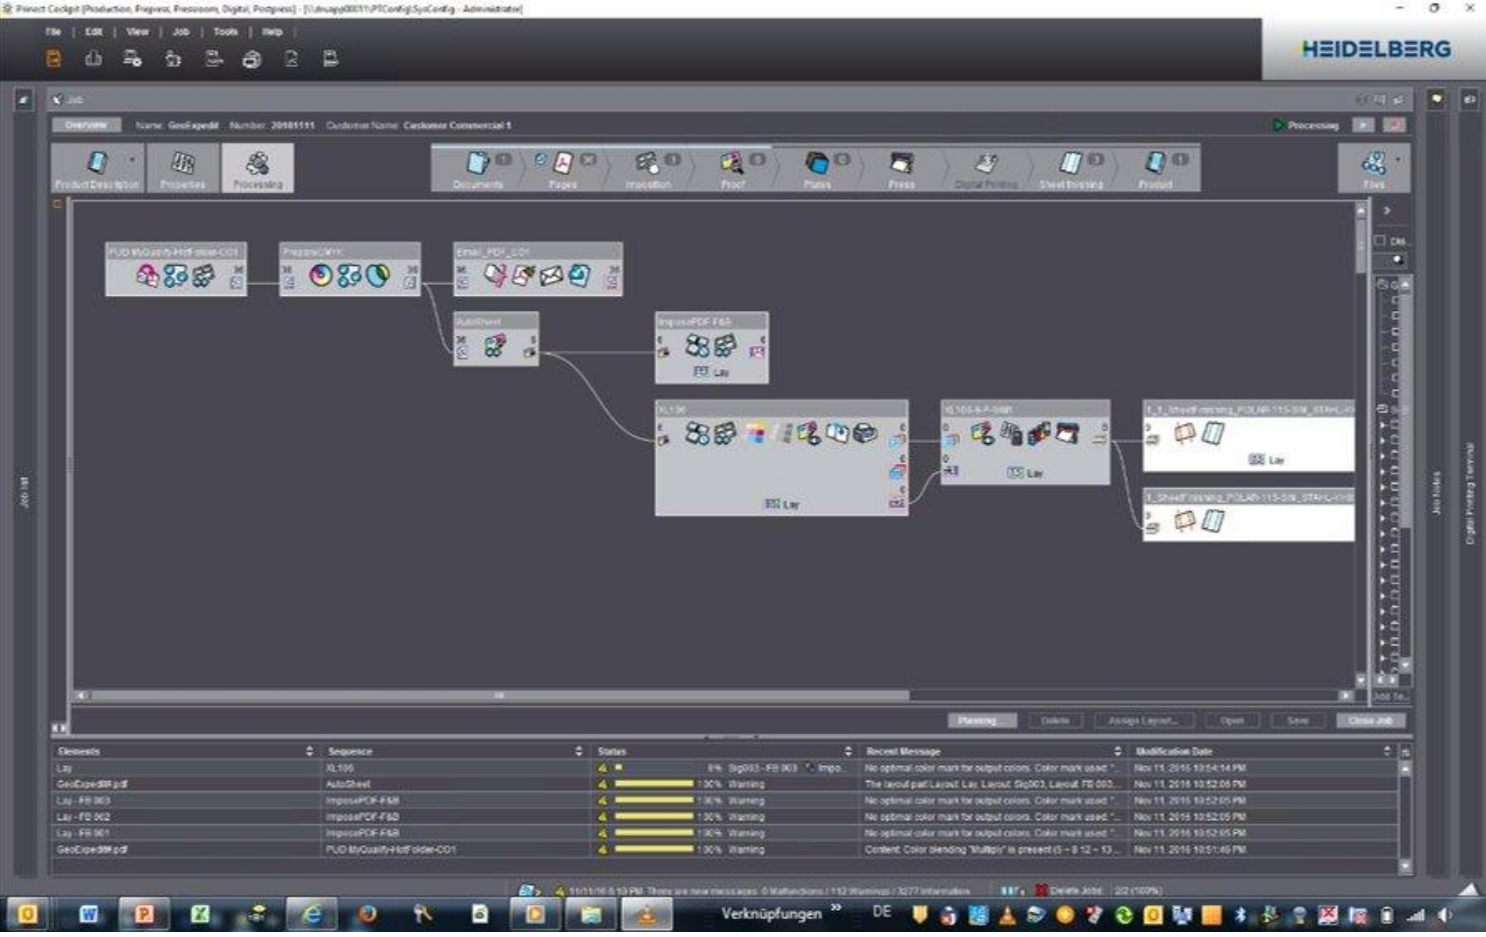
Prinect Cockpit [Production, Prepress, Pressroom, Digital, Postpress] - [\\dmsapp0001\PTConfig\SysConfig - Administrator]

File | Edit | View | Job | Tools | Help

HEIDELBERG

Job

Overview Name: GeoExpedit Number: 20161111 Customer Name: Customer Commercial 1

Processing

Product Description Properties Processing

Documents Pages Imposition Proof Plates Press Digital Printing Sheet finishing Product

Files

PUD MyQuality-HotFolder-CO1

PrepareCMYK

Email_PDF_CO1

AutoSheet

ImposePDF-F&B

Lay

XL106

Lay

XL105-6-P-SBR

Lay

1_1_Sheetfinishing_POLAR-115-SW_STAHL-KH

Lay

1_Sheetfinishing_POLAR-115-SW_STAHL-KH

Job list

Job Notes

Digital Printing Terminal

Planning Delete Assign Layout... Open Save Close Job

| Elements | Sequence | Status | Recent Message | Modification Date |
|---|---|---|---|---|
| Lay | XL106 | 6% Sig003 - FB 003 Impo... | No optimal color mark for output colors. Color mark used "... | Nov 11, 2016 10:54:14 PM |
| GeoExpedit.pdf | AutoSheet | 100% Warning | The layout part Layout: Lay, Layout: Sig003, Layout: FB 003... | Nov 11, 2016 10:52:06 PM |
| Lay - FB 003 | ImposePDF-F&B | 100% Warning | No optimal color mark for output colors. Color mark used "... | Nov 11, 2016 10:52:05 PM |
| Lay - FB 002 | ImposePDF-F&B | 100% Warning | No optimal color mark for output colors. Color mark used "... | Nov 11, 2016 10:52:05 PM |
| Lay - FB 001 | ImposePDF-F&B | 100% Warning | No optimal color mark for output colors. Color mark used "... | Nov 11, 2016 10:52:05 PM |
| GeoExpedit.pdf | PUD MyQuality-HotFolder-CO1 | 100% Warning | Content: Color blending "Multiply" is present (5 - 8 12 - 13... | Nov 11, 2016 10:51:46 PM |

11/11/16 6:10 PM: There are new messages: 0 Malfunctions / 112 Warnings / 3277 Information   Delete Jobs: 2/2 (100%)

Verknüpfungen DE